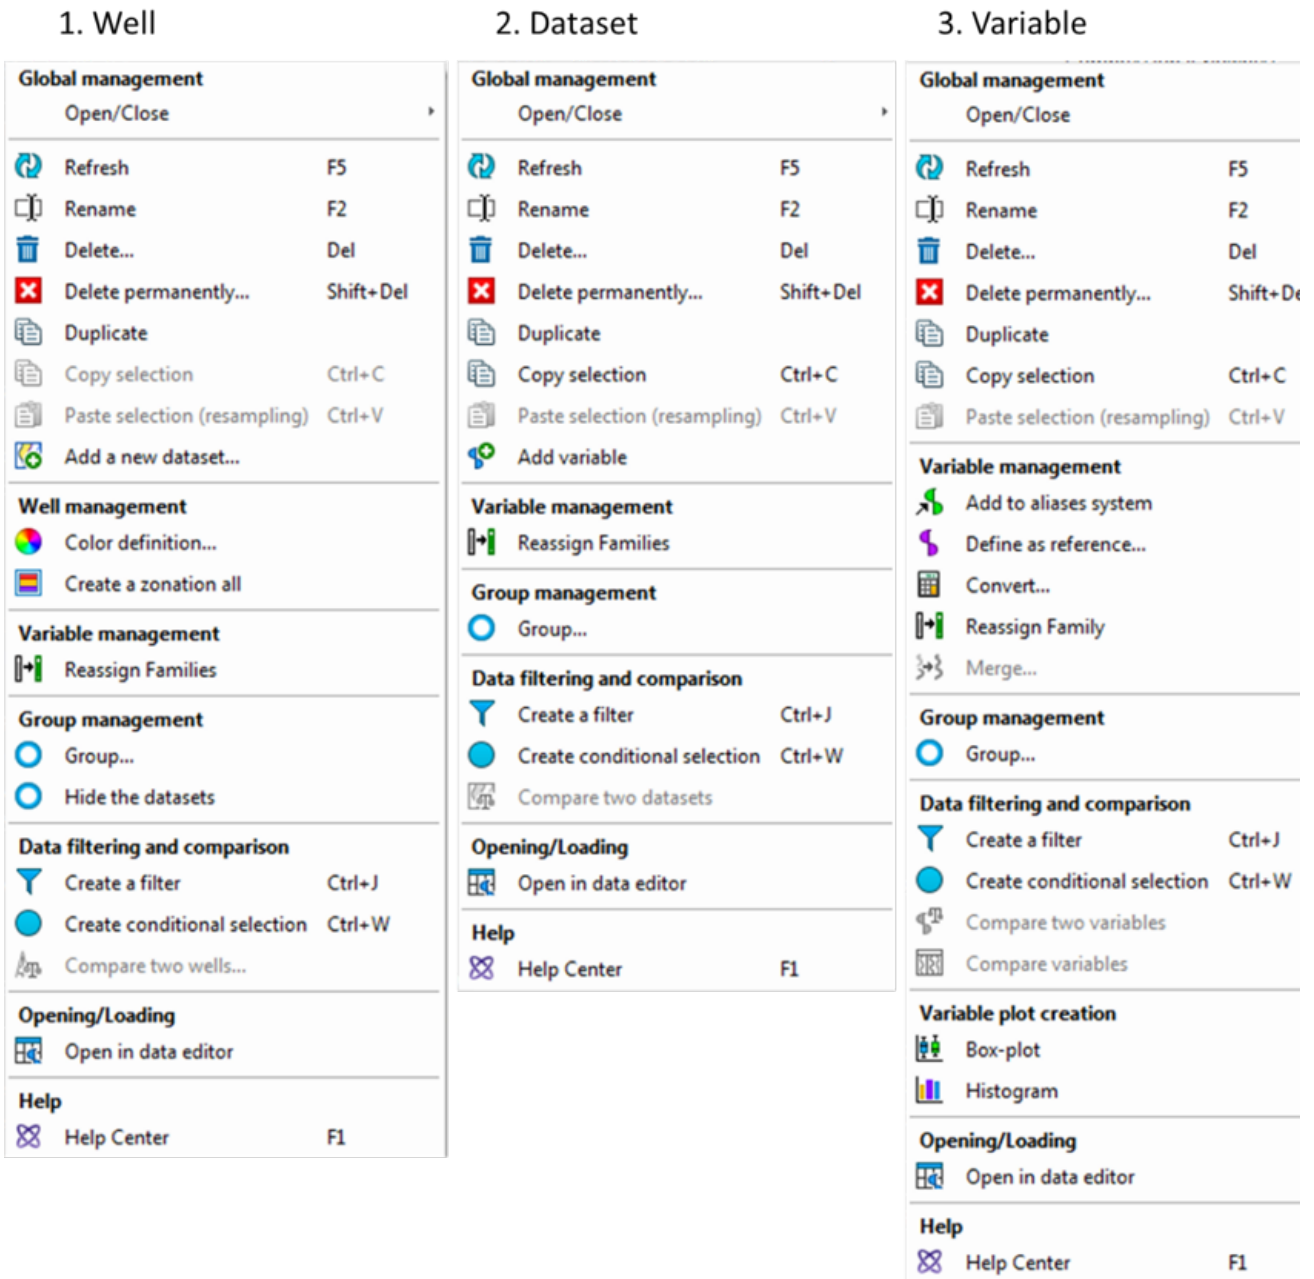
1. Well

Global management
Open/Close

Refresh F5
Rename F2
Delete... Del
Delete permanently... Shift+Del
Duplicate
Copy selection Ctrl+C
Paste selection (resampling) Ctrl+V
Add a new dataset...

Well management
Color definition...
Create a zonation all

Variable management
Reassign Families

Group management
Group...
Hide the datasets

Data filtering and comparison
Create a filter Ctrl+J
Create conditional selection Ctrl+W
Compare two wells...

Opening/Loading
Open in data editor

Help
Help Center F1

2. Dataset

Global management
Open/Close

Refresh F5
Rename F2
Delete... Del
Delete permanently... Shift+Del
Duplicate
Copy selection Ctrl+C
Paste selection (resampling) Ctrl+V
Add variable

Variable management
Reassign Families

Group management
Group...

Data filtering and comparison
Create a filter Ctrl+J
Create conditional selection Ctrl+W
Compare two datasets

Opening/Loading
Open in data editor

Help
Help Center F1

3. Variable

Global management
Open/Close

Refresh F5
Rename F2
Delete... Del
Delete permanently... Shift+De
Duplicate
Copy selection Ctrl+C
Paste selection (resampling) Ctrl+V

Variable management
Add to aliases system
Define as reference...
Convert...
Reassign Family
Merge...

Group management
Group...

Data filtering and comparison
Create a filter Ctrl+J
Create conditional selection Ctrl+W
Compare two variables
Compare variables

Variable plot creation
Box-plot
Histogram

Opening/Loading
Open in data editor

Help
Help Center F1